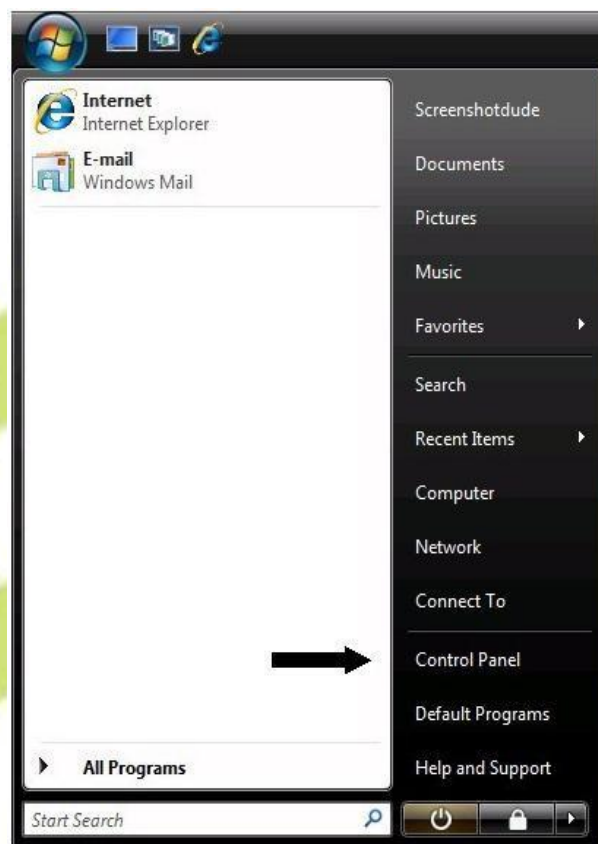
Internet
Internet Explorer

E-mail
Windows Mail

All Programs

Start Search

Screenshotdude
Documents
Pictures
Music
Favorites
Search
Recent Items
Computer
Network
Connect To
Control Panel
Default Programs
Help and Support